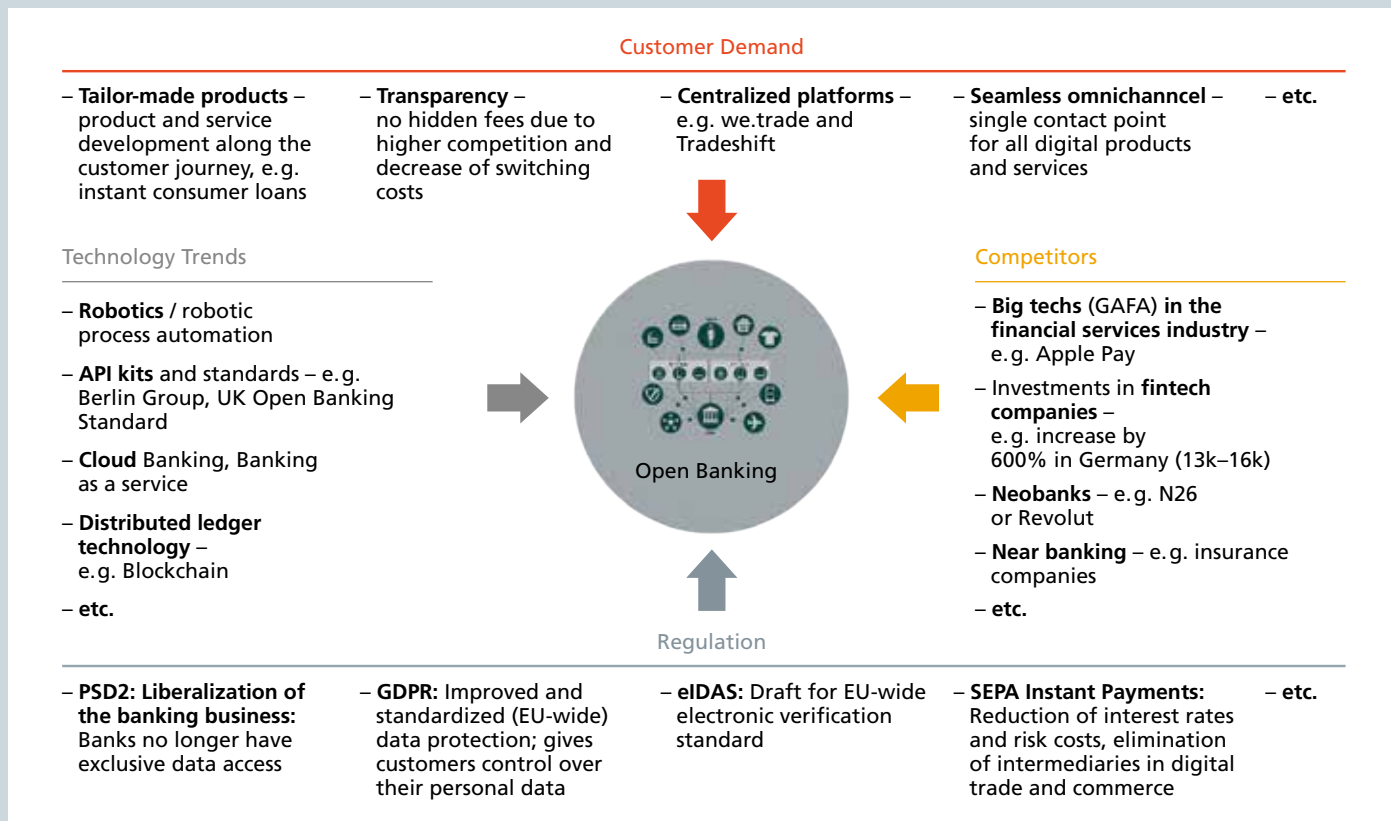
Customer Demand

– **Tailor-made products** – product and service development along the customer journey, e.g. instant consumer loans

– **Transparency** – no hidden fees due to higher competition and decrease of switching costs

– **Centralized platforms** – e.g. we.trade and Tradeshift

– **Seamless omnichanncel** – single contact point for all digital products and services

– **etc.**

Technology Trends

– **Robotics** / robotic process automation

– **API kits** and standards – e.g. Berlin Group, UK Open Banking Standard

– **Cloud** Banking, Banking as a service

– **Distributed ledger technology** – e.g. Blockchain

– **etc.**

Open Banking

Competitors

– **Big techs** (GAFA) **in the financial services industry** – e.g. Apple Pay

– Investments in **fintech companies** – e.g. increase by 600% in Germany (13k–16k)

– **Neobanks** – e.g. N26 or Revolut

– **Near banking** – e.g. insurance companies

– **etc.**

Regulation

– **PSD2: Liberalization of the banking business:** Banks no longer have exclusive data access

– **GDPR:** Improved and standardized (EU-wide) data protection; gives customers control over their personal data

– **eIDAS:** Draft for EU-wide electronic verification standard

– **SEPA Instant Payments:** Reduction of interest rates and risk costs, elimination of intermediaries in digital trade and commerce

– **etc.**